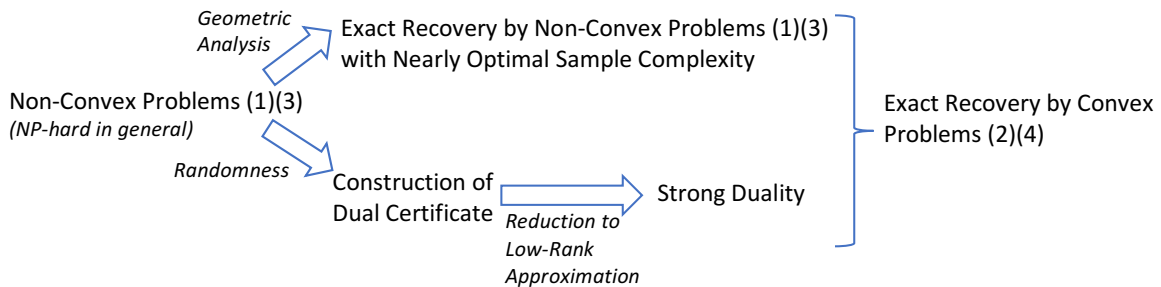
Geometric Analysis

Exact Recovery by Non-Convex Problems (1)(3) with Nearly Optimal Sample Complexity

Non-Convex Problems (1)(3)
(NP-hard in general)

Randomness

Construction of Dual Certificate

Reduction to Low-Rank Approximation

Strong Duality

Exact Recovery by Convex Problems (2)(4)